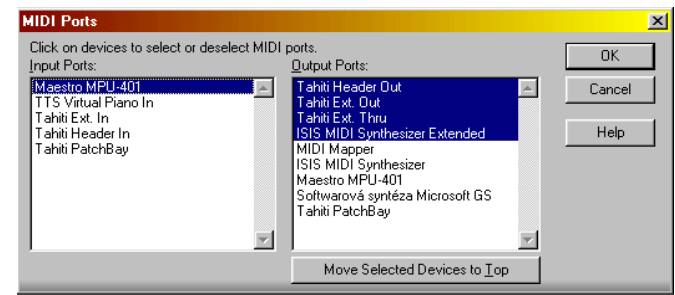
MIDI Ports

Click on devices to select or deselect MIDI ports.

Input Ports:

Maestro MPU-401
TTS Virtual Piano In
Tahiti Ext. In
Tahiti Header In
Tahiti PatchBay

Output Ports:

Tahiti Header Out
Tahiti Ext. Out
Tahiti Ext. Thru
ISIS MIDI Synthesizer Extended
MIDI Mapper
ISIS MIDI Synthesizer
Maestro MPU-401
Softwarová syntéza Microsoft GS
Tahiti PatchBay

Move Selected Devices to Top

OK

Cancel

Help